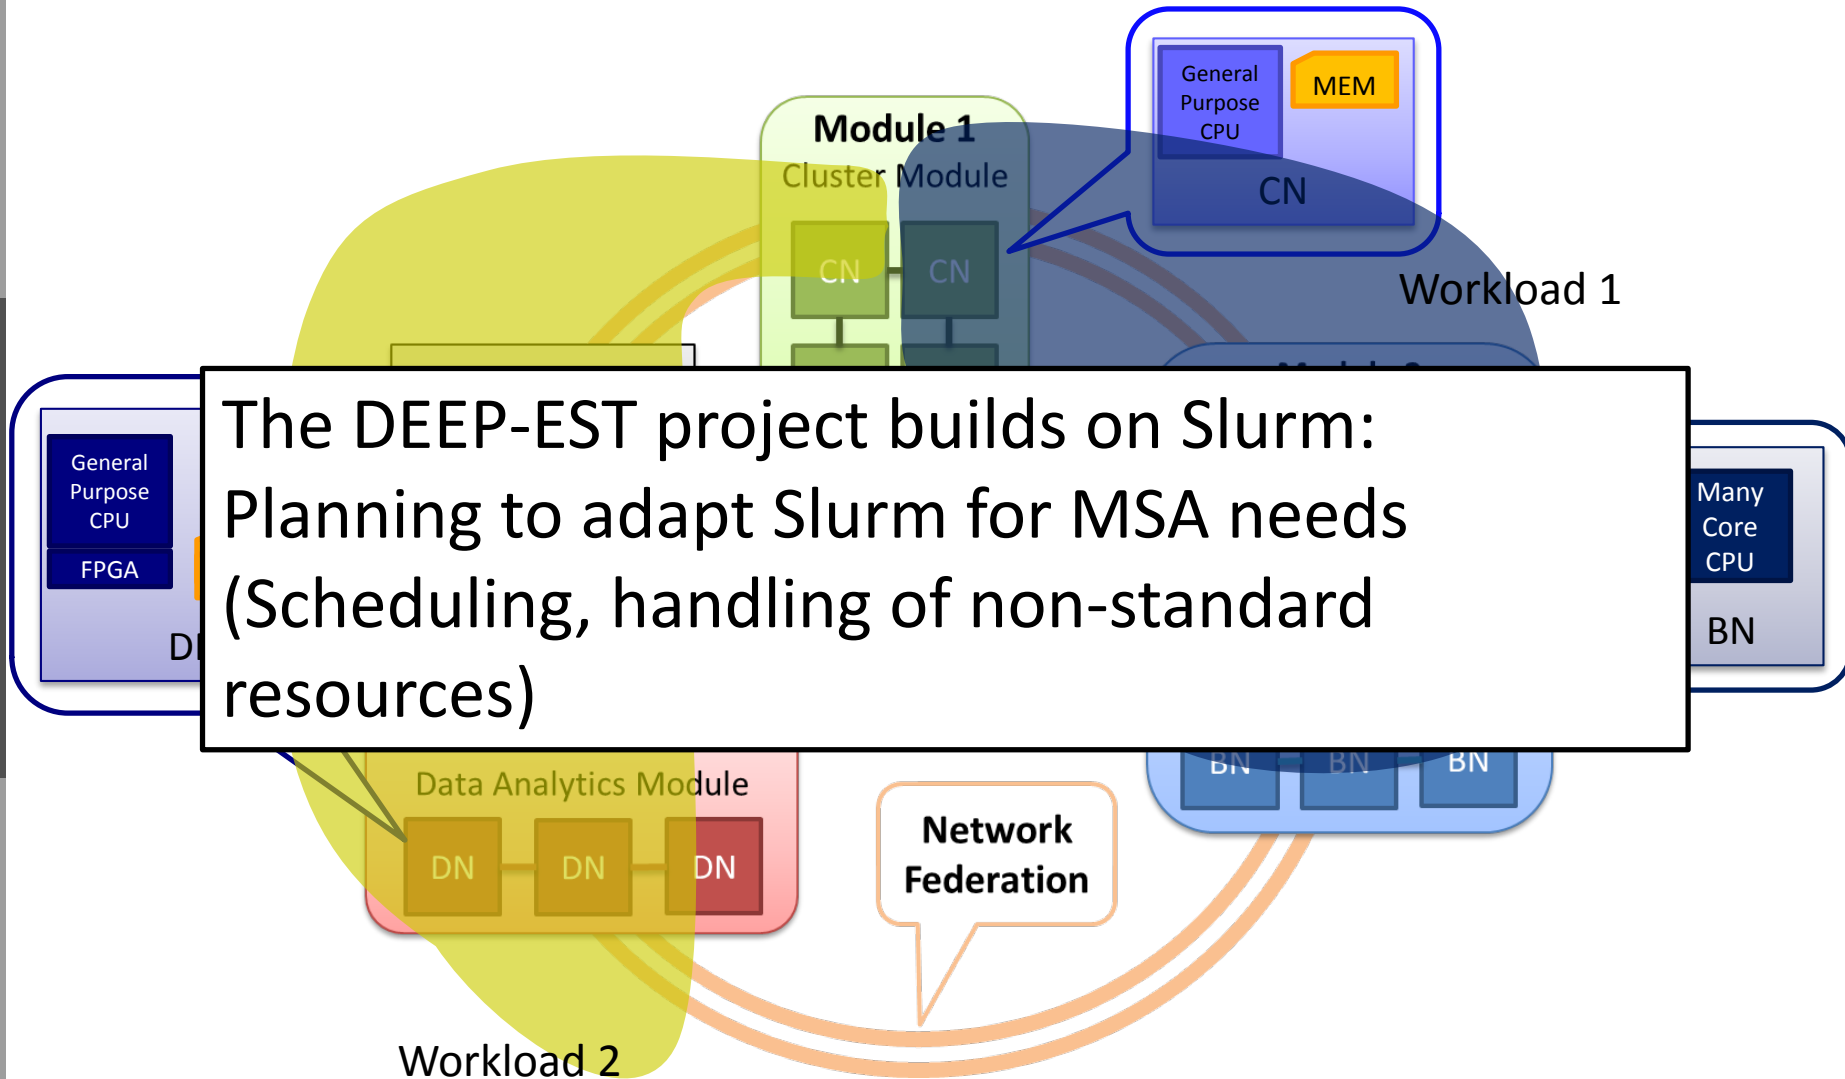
Module 1

Cluster Module

CN

CN

General Purpose CPU

MEM

CN

Workload 1

General Purpose CPU

FPGA

DI

The DEEP-EST project builds on Slurm: Planning to adapt Slurm for MSA needs (Scheduling, handling of non-standard resources)

Many Core CPU

BN

BN

BN

BN

Data Analytics Module

DN

DN

DN

Network Federation

Workload 2